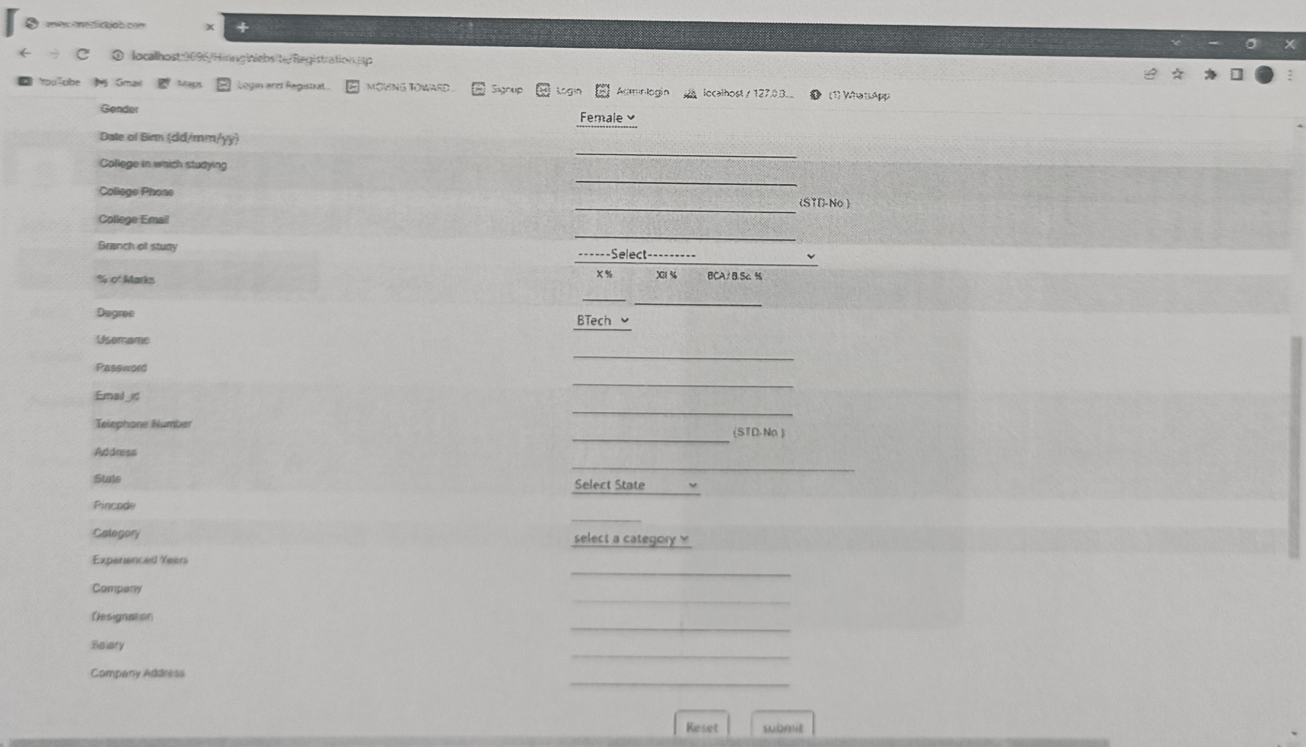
www.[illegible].com
localhost:9696/HiringWebsite/Registration.jsp
YouTube Gmail Maps Login and Registrat... MOVING TOWARD... Signup Login Admin-login localhost / 127.0.0... (1) WhatsApp

Gender Female
Date of Birth (dd/mm/yy)
College in which studying
College Phone (STD-No )
College Email
Branch of study ------Select---------
% of Marks X % XII % BCA / B.Sc. %
Degree BTech
Username
Password
Email_id
Telephone Number (STD-No )
Address
State Select State
Pincode
Category select a category
Experienced Years
Company
Designation
Salary
Company Address

Reset submit